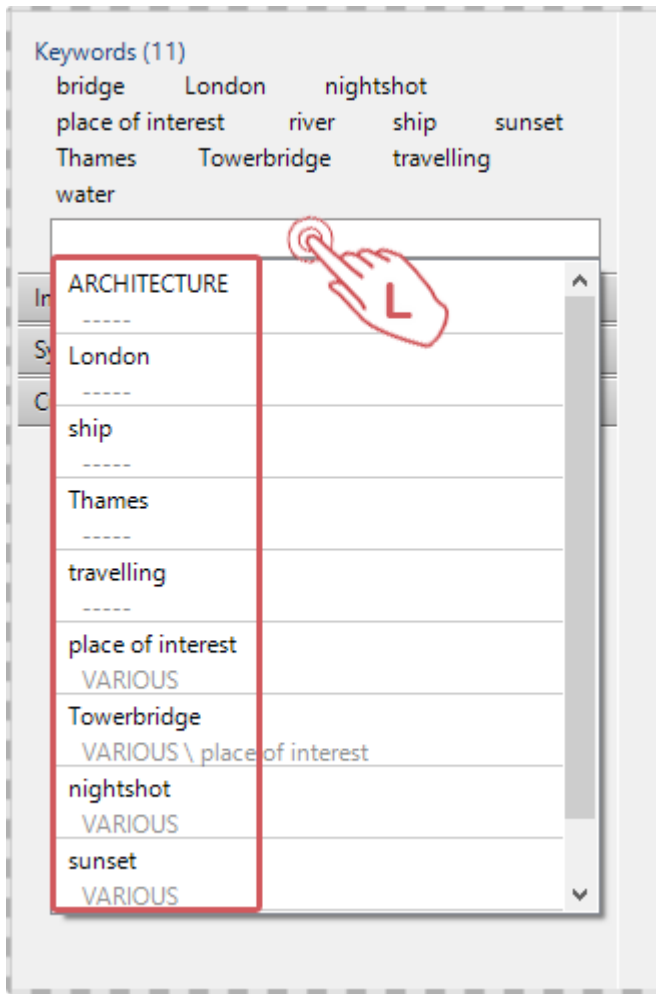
Keywords (11)
bridge London nightshot
place of interest river ship sunset
Thames Towerbridge travelling
water

In
Sy
C

ARCHITECTURE
-----
London
-----
ship
-----
Thames
-----
travelling
-----
place of interest
VARIOUS
Towerbridge
VARIOUS \ place of interest
nightshot
VARIOUS
sunset
VARIOUS

L